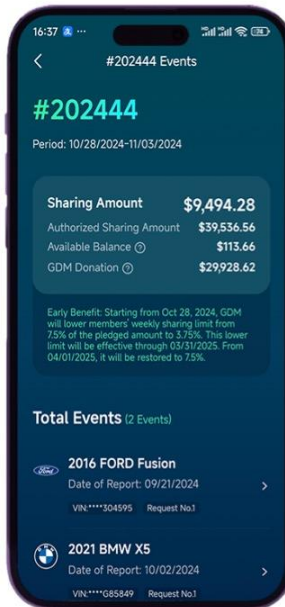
16:37

#202444 Events

#202444

Period: 10/28/2024-11/03/2024

Sharing Amount $9,494.28
Authorized Sharing Amount $39,536.56
Available Balance $113.66
GDM Donation $29,928.62

Early Benefit: Starting from Oct 28, 2024, GDM will lower members' weekly sharing limit from 7.5% of the pledged amount to 3.75%. This lower limit will be effective through 03/31/2025. From 04/01/2025, it will be restored to 7.5%.

Total Events (2 Events)

Ford

2016 FORD Fusion
Date of Report: 09/21/2024
VIN:****304595 Request No.1

2021 BMW X5
Date of Report: 10/02/2024
VIN:****G85849 Request No.1